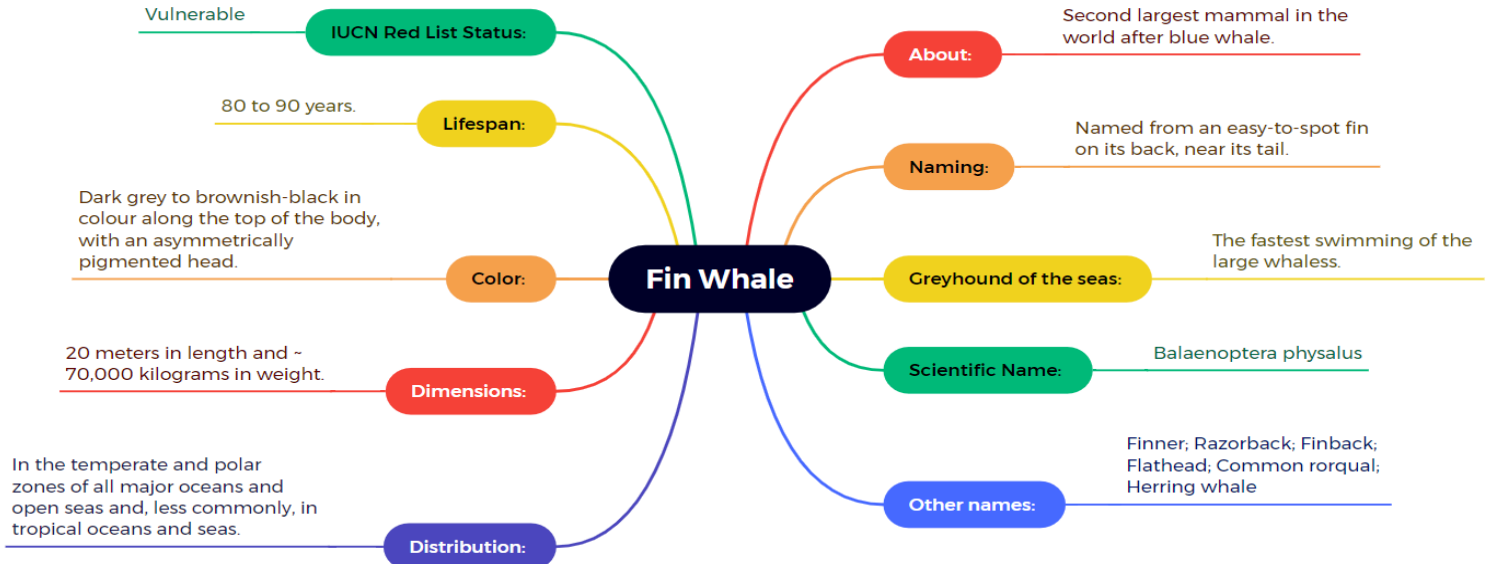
Fin Whale

IUCN Red List Status:
Vulnerable

Lifespan:
80 to 90 years.

Color:
Dark grey to brownish-black in colour along the top of the body, with an asymmetrically pigmented head.

Dimensions:
20 meters in length and ~ 70,000 kilograms in weight.

Distribution:
In the temperate and polar zones of all major oceans and open seas and, less commonly, in tropical oceans and seas.

About:
Second largest mammal in the world after blue whale.

Naming:
Named from an easy-to-spot fin on its back, near its tail.

Greyhound of the seas:
The fastest swimming of the large whaless.

Scientific Name:
Balaenoptera physalus

Other names:
Finner; Razorback; Finback; Flathead; Common rorqual; Herring whale